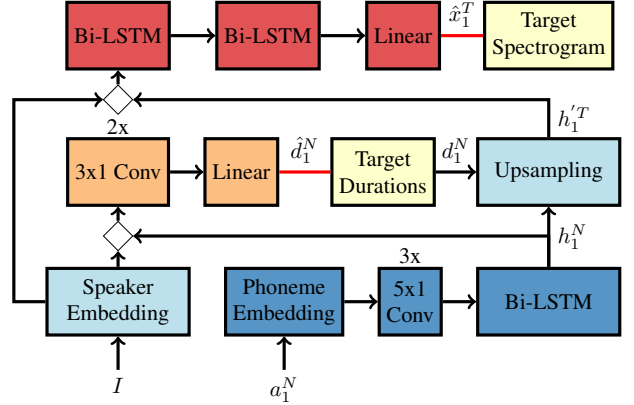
Bi-LSTM

Bi-LSTM

Linear

$\hat{x}_1^T$

Target Spectrogram

2x

$h_1^{\prime T}$

3x1 Conv

Linear

$\hat{d}_1^N$

Target Durations

$d_1^N$

Upsampling

$h_1^N$

3x

Speaker Embedding

Phoneme Embedding

5x1 Conv

Bi-LSTM

$I$

$a_1^N$